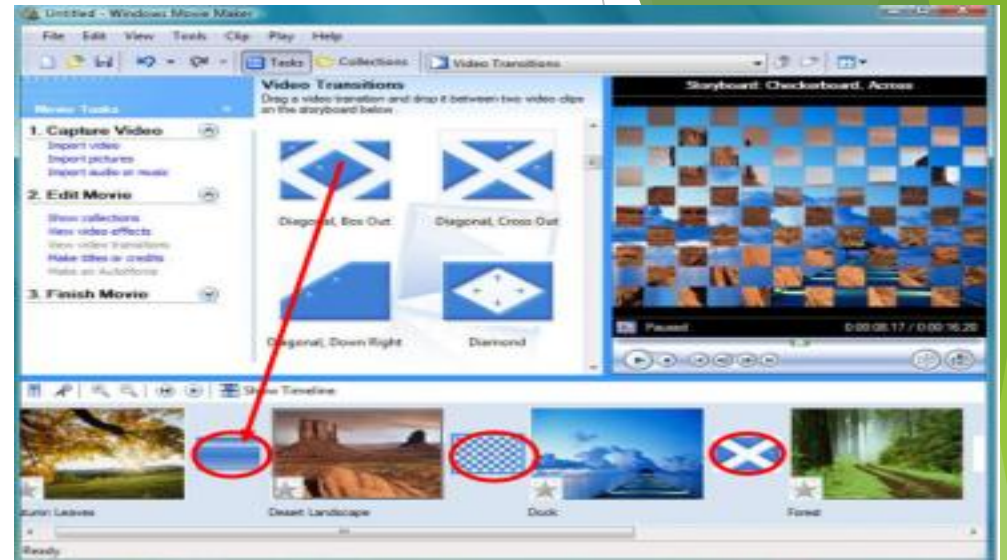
Untitled - Windows Movie Maker

File Edit View Tools Clip Play Help

Tasks Collections Video Transitions

Movie Tasks

1. Capture Video
Import video
Import pictures
Import audio or music

2. Edit Movie
Show collections
View video effects
View video transitions
Make titles or credits
Make an AutoMovie

3. Finish Movie

Video Transitions
Drag a video transition and drop it between two video clips on the storyboard below.

Diagonal, Box Out
Diagonal, Cross Out
Diagonal, Down Right
Diamond

Storyboard: Checkerboard, Across

Paused 0:00:08.17 / 0:00:16.20

Show Timeline

Autumn Leaves
Desert Landscape
Dock
Forest

Ready